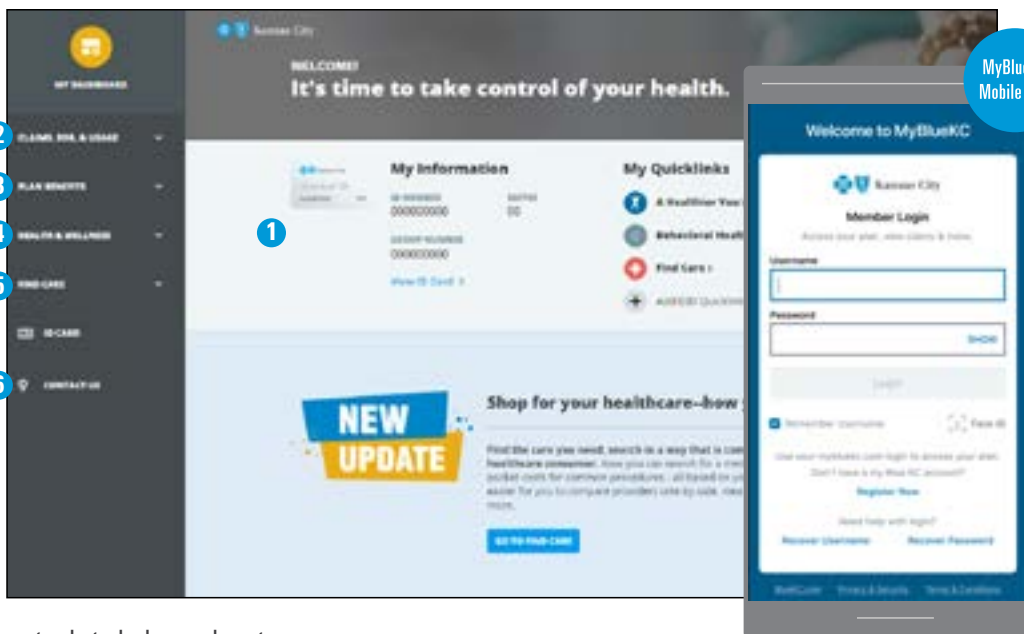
MY DASHBOARD

2 CLAIMS, EOB, & USAGE

3 PLAN BENEFITS

4 HEALTH & WELLNESS

5 FIND CARE

ID CARD

6 CONTACT US

Kansas City

WELCOME!

It's time to take control of your health.

1

My Information

ID NUMBER
000000000

SUFFIX
00

GROUP NUMBER
000000000

View ID Card >

My Quicklinks

A Healthier You

Behavioral Healt

Find Care >

Add/Edit Quicklink

NEW UPDATE

Shop for your healthcare–how y

Find the care you need, search in a way that is com healthcare consumer. Now you can search for a me pocket costs for common procedures, all tailored to yo easier for you to compare providers side by side, mak more.

GO TO FIND CARE

MyBlue Mobile

Welcome to MyBlueKC

Kansas City

Member Login

Access your plan, view claims & more.

Username

Password

SHOW

Login

Remember Username

Face ID

Use your myblueKC.com login to access your plan. Don't have a My Blue KC account?

Register Now

Need help with login?

Recover Username

Recover Password

BlueKC.com

Privacy & Security

Terms & Conditions